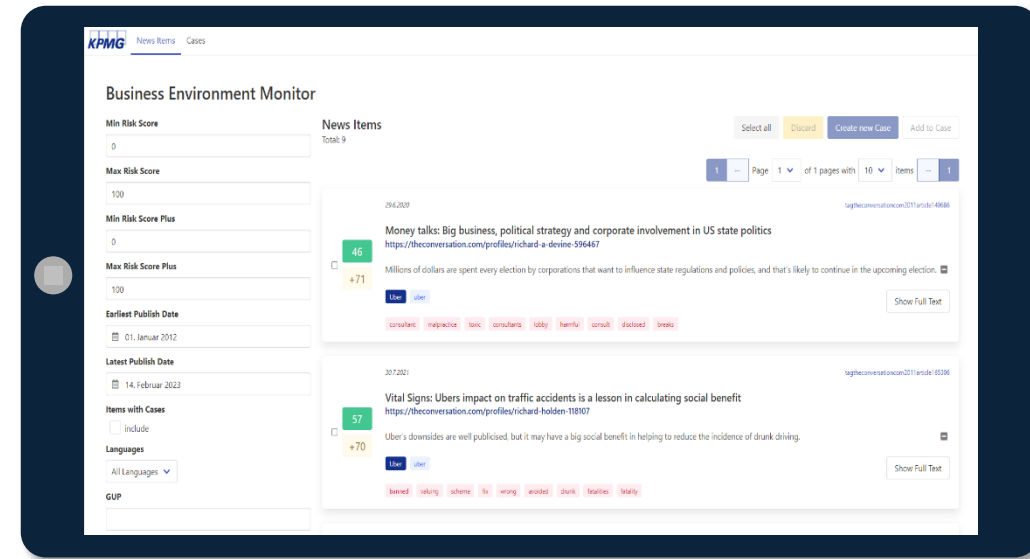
KPMG News Items Cases

Business Environment Monitor

Min Risk Score
0
Max Risk Score
100
Min Risk Score Plus
0
Max Risk Score Plus
100
Earliest Publish Date
01. Januar 2012
Latest Publish Date
14. Februar 2023
Items with Cases
include
Languages
All Languages
GUP

News Items
Total: 9

Select all Discard Create new Case Add to Case

1 ← Page 1 of 1 pages with 10 items → 1

29.6.2020
tagtheconversationcom2011article149686
46
+71
Money talks: Big business, political strategy and corporate involvement in US state politics
https://theconversation.com/profiles/richard-a-devine-596467
Millions of dollars are spent every election by corporations that want to influence state regulations and policies, and that's likely to continue in the upcoming election.
Uber uber
Show Full Text
consultant malpractice toxic consultants lobby harmful consult disclosed breaks

30.7.2021
tagtheconversationcom2011article165386
57
+70
Vital Signs: Ubers impact on traffic accidents is a lesson in calculating social benefit
https://theconversation.com/profiles/richard-holden-118107
Uber's downsides are well publicised, but it may have a big social benefit in helping to reduce the incidence of drunk driving.
Uber uber
Show Full Text
banned solving scheme fix wrong avoided drunk fatalities fatality